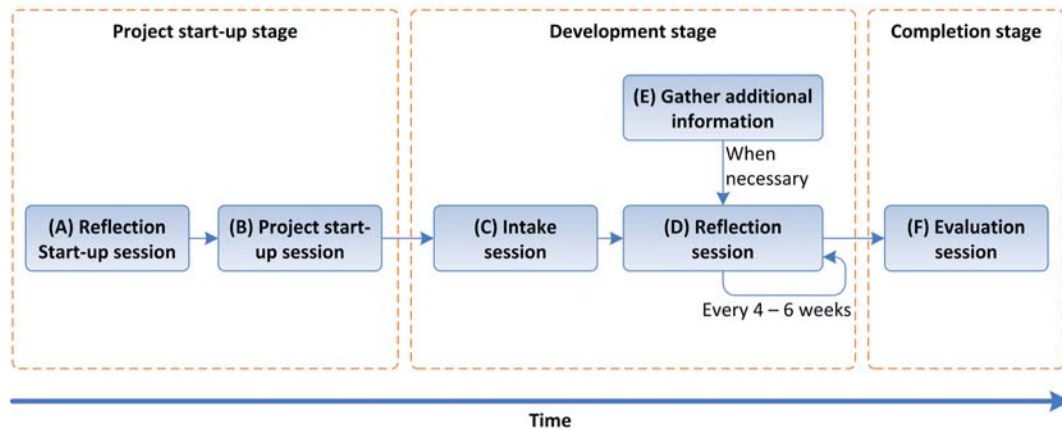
Project start-up stage

(A) Reflection Start-up session

(B) Project start-up session

Development stage

(E) Gather additional information

When necessary

(C) Intake session

(D) Reflection session

Every 4 – 6 weeks

Completion stage

(F) Evaluation session

Time